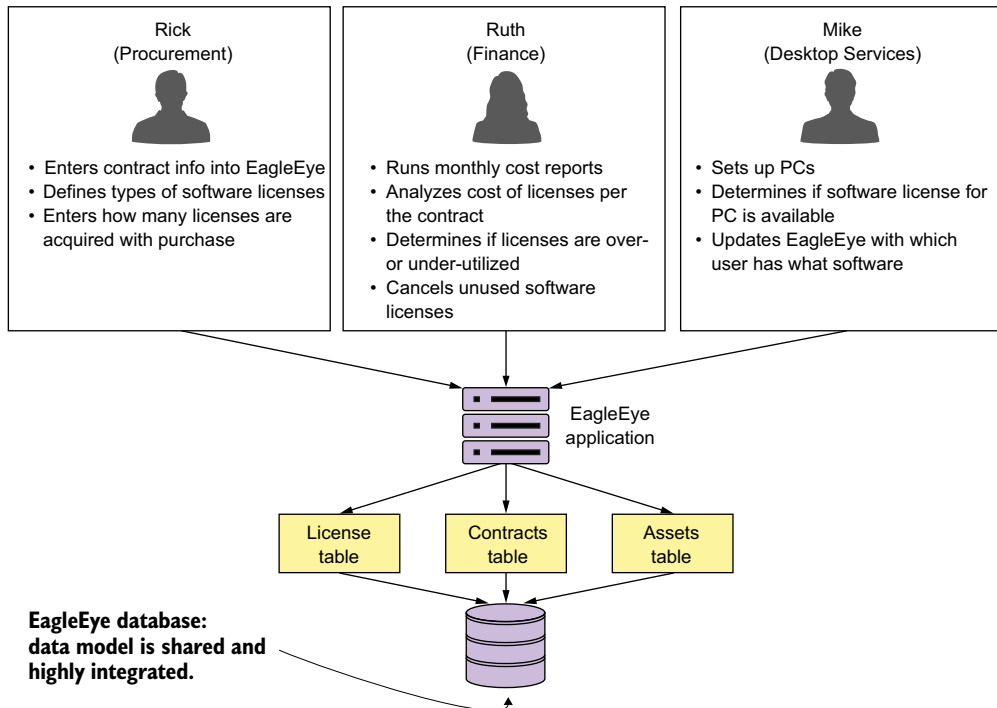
Rick
(Procurement)

• Enters contract info into EagleEye
• Defines types of software licenses
• Enters how many licenses are acquired with purchase

Ruth
(Finance)

• Runs monthly cost reports
• Analyzes cost of licenses per the contract
• Determines if licenses are over- or under-utilized
• Cancels unused software licenses

Mike
(Desktop Services)

• Sets up PCs
• Determines if software license for PC is available
• Updates EagleEye with which user has what software

EagleEye application

License table

Contracts table

Assets table

EagleEye database: data model is shared and highly integrated.